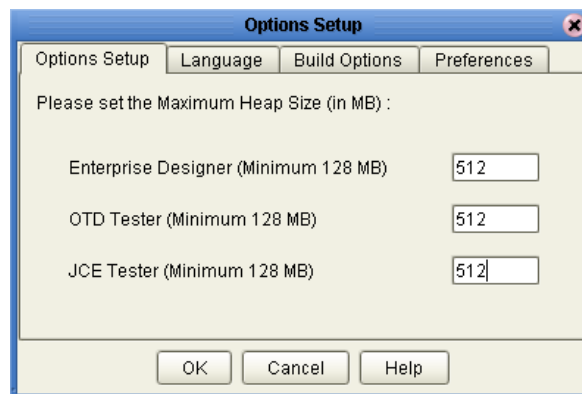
Options Setup

Options Setup | Language | Build Options | Preferences

Please set the Maximum Heap Size (in MB) :

Enterprise Designer (Minimum 128 MB) 512

OTD Tester (Minimum 128 MB) 512

JCE Tester (Minimum 128 MB) 512

OK Cancel Help